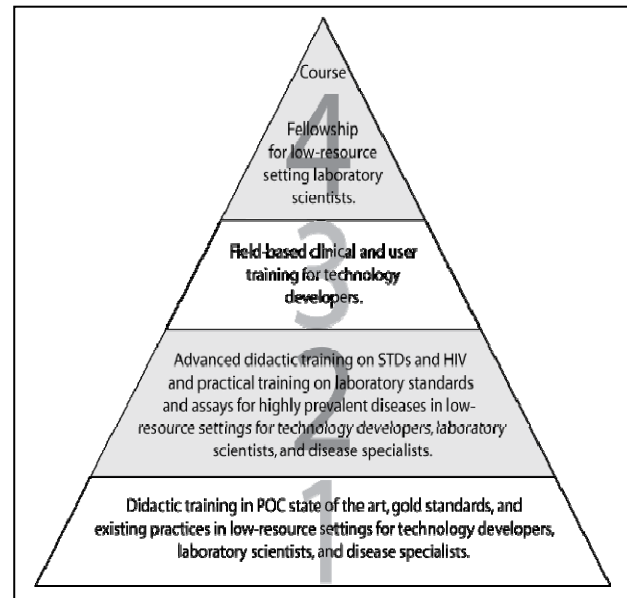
Course
4
Fellowship for low-resource setting laboratory scientists.

3
Field-based clinical and user training for technology developers.

2
Advanced didactic training on STDs and HIV and practical training on laboratory standards and assays for highly prevalent diseases in low-resource settings for technology developers, laboratory scientists, and disease specialists.

1
Didactic training in POC state of the art, gold standards, and existing practices in low-resource settings for technology developers, laboratory scientists, and disease specialists.